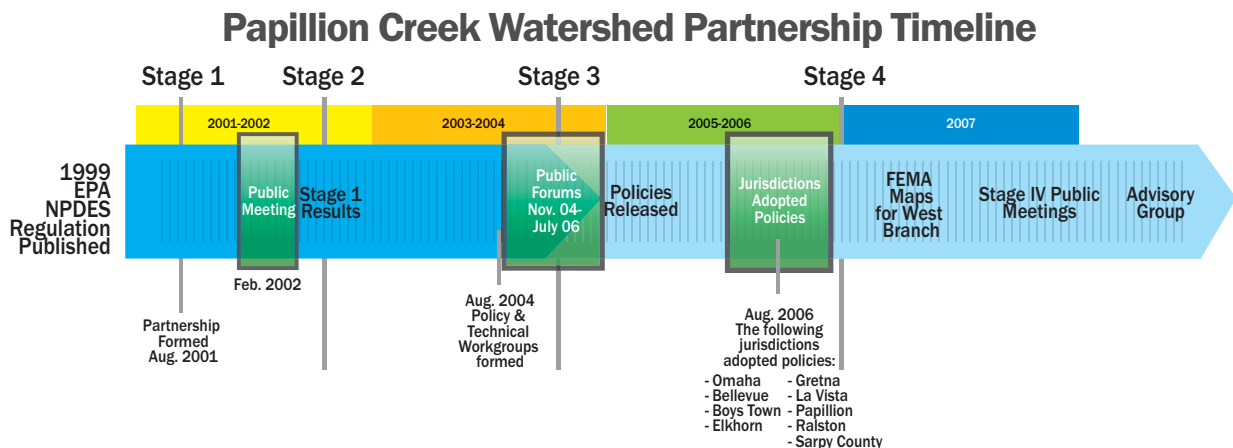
Papillion Creek Watershed Partnership Timeline

Stage 1

Stage 2

Stage 3

Stage 4

2001-2002

2003-2004

2005-2006

2007

1999 EPA NPDES Regulation Published

Public Meeting

Stage 1 Results

Public Forums Nov. 04-July 06

Policies Released

Jurisdictions Adopted Policies

FEMA Maps for West Branch

Stage IV Public Meetings

Advisory Group

Partnership Formed Aug. 2001

Feb. 2002

Aug. 2004 Policy & Technical Workgroups formed

Aug. 2006 The following jurisdictions adopted policies:

- Omaha
- Bellevue
- Boys Town
- Elkhorn

- Gretna
- La Vista
- Papillion
- Ralston
- Sarpy County